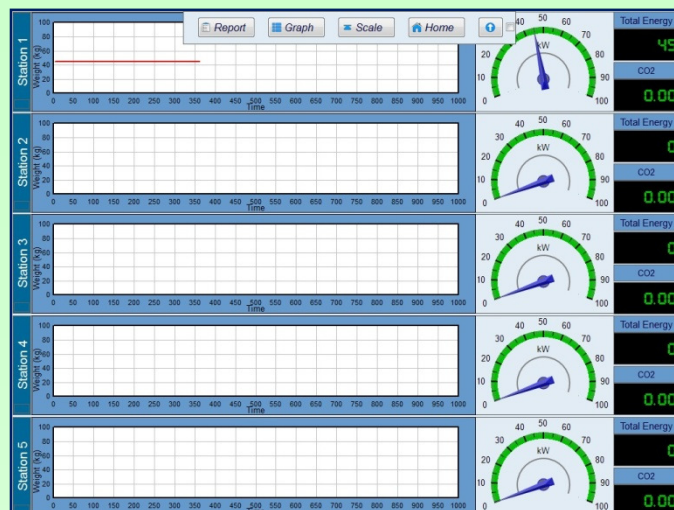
Report Graph Scale Home

Station 1
Weight (kg)
100 80 60 40 20 0
0 50 100 150 200 250 300 350 400 450 500 550 600 650 700 750 800 850 900 950 1000
Time
40 50 60 30 70 20 80 10 90 0 100
kW
Total Energy
45
CO2
0.00

Station 2
Weight (kg)
100 80 60 40 20 0
0 50 100 150 200 250 300 350 400 450 500 550 600 650 700 750 800 850 900 950 1000
Time
40 50 60 30 70 20 80 10 90 0 100
kW
Total Energy
0
CO2
0.00

Station 3
Weight (kg)
100 80 60 40 20 0
0 50 100 150 200 250 300 350 400 450 500 550 600 650 700 750 800 850 900 950 1000
Time
40 50 60 30 70 20 80 10 90 0 100
kW
Total Energy
0
CO2
0.00

Station 4
Weight (kg)
100 80 60 40 20 0
0 50 100 150 200 250 300 350 400 450 500 550 600 650 700 750 800 850 900 950 1000
Time
40 50 60 30 70 20 80 10 90 0 100
kW
Total Energy
0
CO2
0.00

Station 5
Weight (kg)
100 80 60 40 20 0
0 50 100 150 200 250 300 350 400 450 500 550 600 650 700 750 800 850 900 950 1000
40 50 60 30 70 20 80 10 90 0 100
kW
Total Energy
0
CO2
0.00